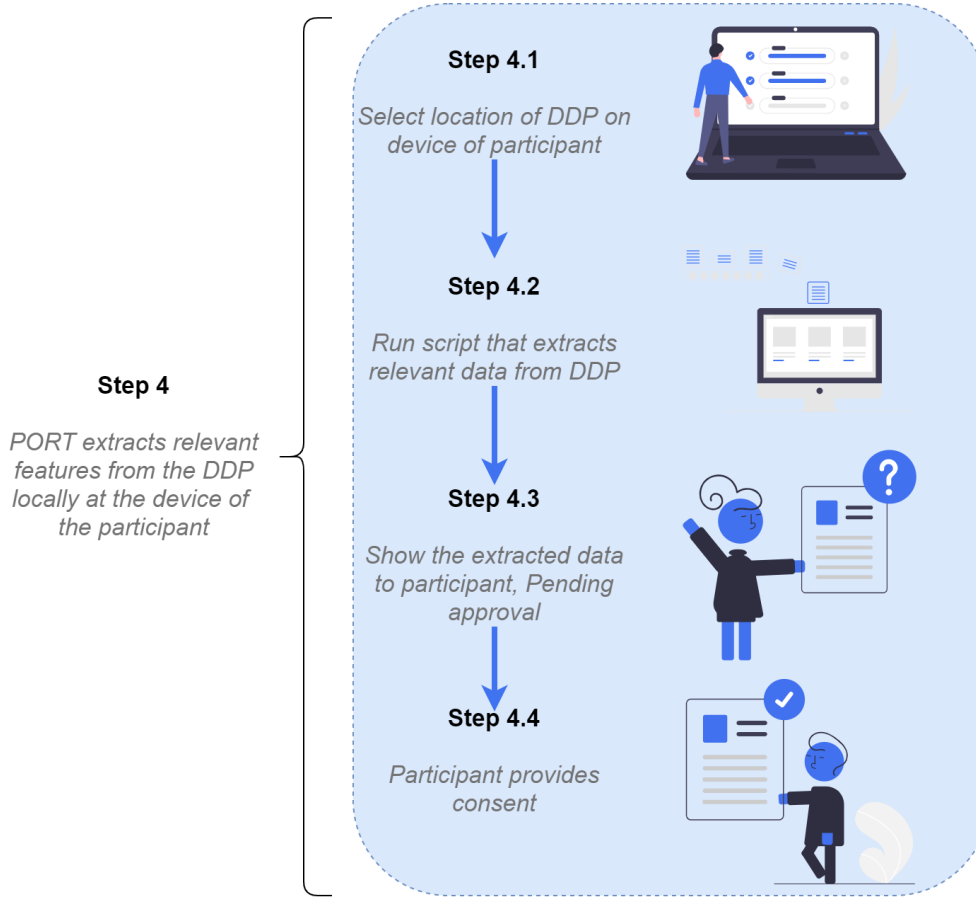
Step 4

PORT extracts relevant features from the DDP locally at the device of the participant

Step 4.1

Select location of DDP on device of participant

Step 4.2

Run script that extracts relevant data from DDP

Step 4.3

Show the extracted data to participant, Pending approval

Step 4.4

Participant provides consent